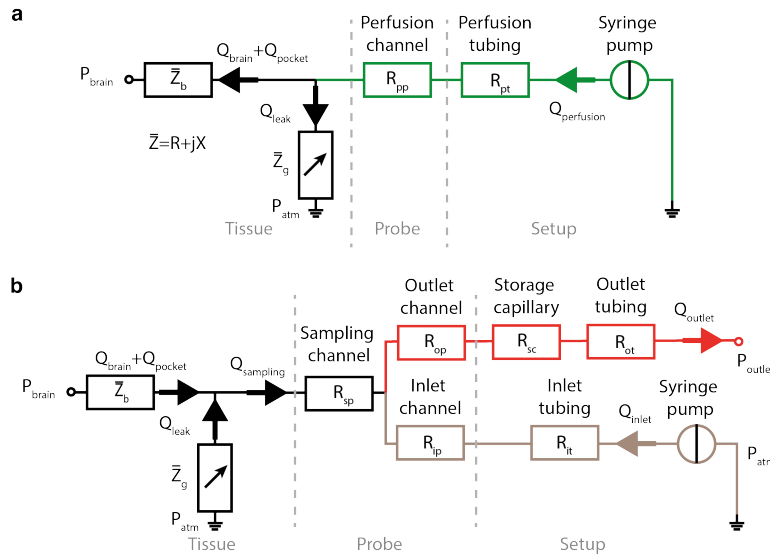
a

Perfusion channel

Perfusion tubing

Syringe pump

$P_{brain}$

$\bar{\bar{Z}}_b$

$Q_{brain}+Q_{pocket}$

$R_{pp}$

$R_{pt}$

$Q_{perfusion}$

$Q_{leak}$

$\bar{\bar{Z}}=R+jX$

$\bar{\bar{Z}}_g$

$P_{atm}$

Tissue

Probe

Setup

b

Outlet channel

Storage capillary

Outlet tubing

$Q_{outlet}$

$R_{op}$

$R_{sc}$

$R_{ot}$

$P_{outle}$

Sampling channel

$P_{brain}$

$Q_{brain}+Q_{pocket}$

$Q_{sampling}$

$\bar{\bar{Z}}_b$

$R_{sp}$

Inlet channel

Inlet tubing

Syringe pump

$Q_{inlet}$

$Q_{leak}$

$R_{ip}$

$R_{it}$

$P_{atr}$

$\bar{\bar{Z}}_g$

$P_{atm}$

Tissue

Probe

Setup